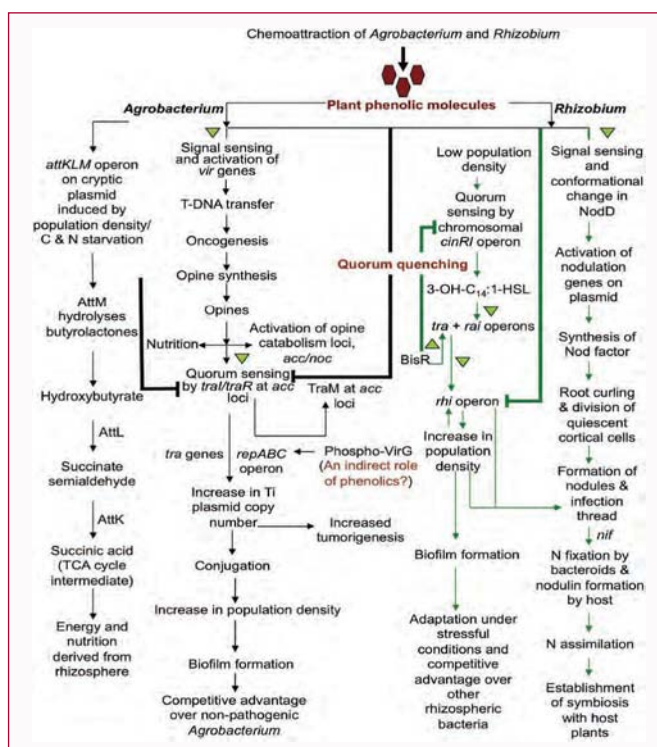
Chemoattraction of *Agrobacterium* and *Rhizobium*

Plant phenolic molecules

*Agrobacterium*

*Rhizobium*

*attKLM* operon on cryptic plasmid induced by population density/ C & N starvation

AttM hydrolyses butyrolactones

Hydroxybutyrate

AttL

Succinate semialdehyde

AttK

Succinic acid (TCA cycle intermediate)

Energy and nutrition derived from rhizosphere

Signal sensing and activation of *vir* genes

T-DNA transfer

Oncogenesis

Opine synthesis

Opines

Nutrition

Activation of opine catabolism loci, *acc/noc*

Quorum sensing by *traI/traR* at *acc* loci

TraM at *acc* loci

*tra* genes

*repABC* operon

Phospho-VirG (An indirect role of phenolics?)

Increase in Ti plasmid copy number

Increased tumorigenesis

Conjugation

Increase in population density

Biofilm formation

Competitive advantage over non-pathogenic *Agrobacterium*

Quorum quenching

Low population density

Quorum sensing by chromosomal *cinRI* operon

3-OH-C$_{14}$:1-HSL

*tra* + *rai* operons

BisR

*rhi* operon

Increase in population density

Biofilm formation

Adaptation under stressful conditions and competitive advantage over other rhizospheric bacteria

Signal sensing and conformational change in NodD

Activation of nodulation genes on plasmid

Synthesis of Nod factor

Root curling & division of quiescent cortical cells

Formation of nodules & infection thread

*nif*

N fixation by bacteroids & nodulin formation by host

N assimilation

Establishment of symbiosis with host plants